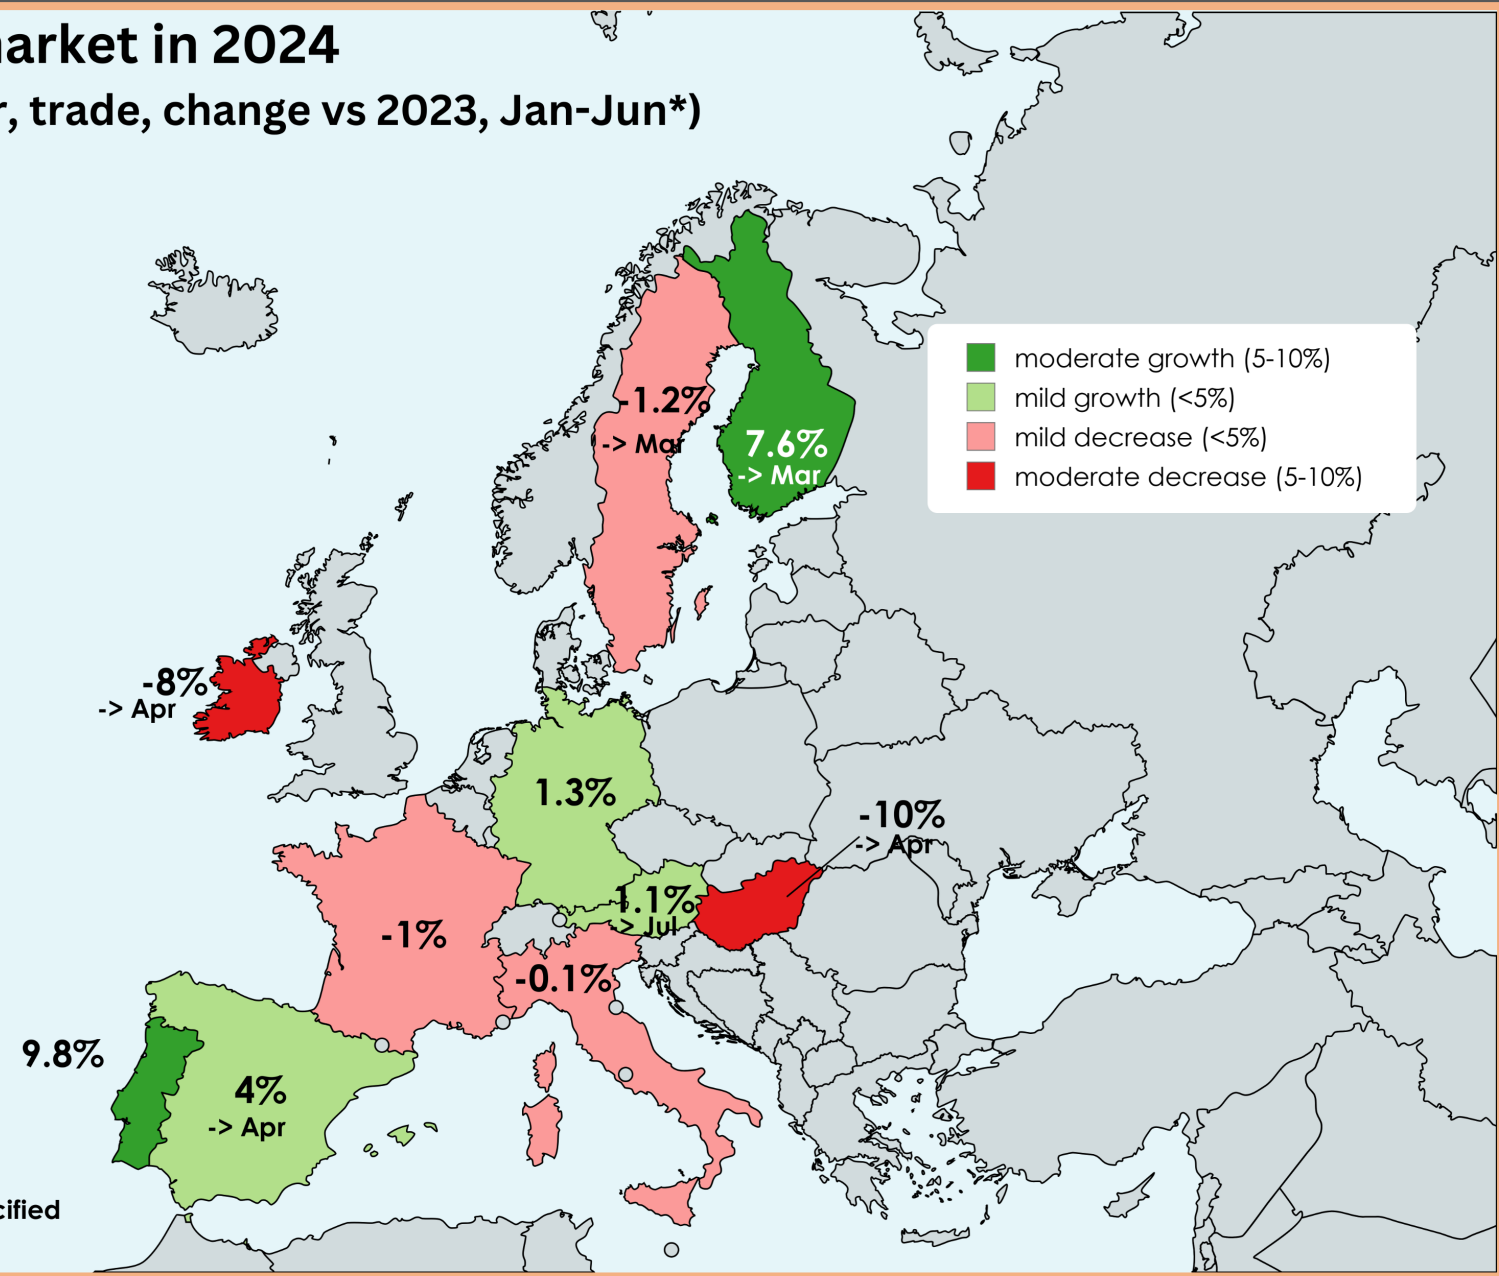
arket in 2024
r, trade, change vs 2023, Jan-Jun*)

moderate growth (5-10%)
mild growth (<5%)
mild decrease (<5%)
moderate decrease (5-10%)

-1.2%
-> Mar

7.6%
-> Mar

-8%
-> Apr

1.3%

-10%
-> Apr

1.1%
-> Jul

-1%

-0.1%

9.8%

4%
-> Apr

cified